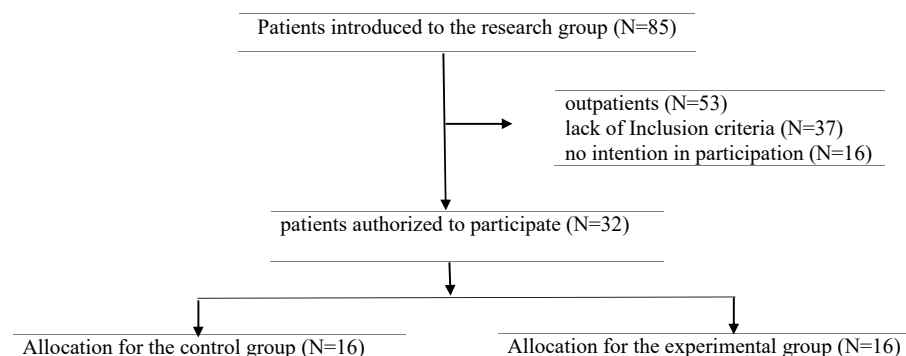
Patients introduced to the research group (N=85)

outpatients (N=53)
lack of Inclusion criteria (N=37)
no intention in participation (N=16)

patients authorized to participate (N=32)

Allocation for the control group (N=16)

Allocation for the experimental group (N=16)